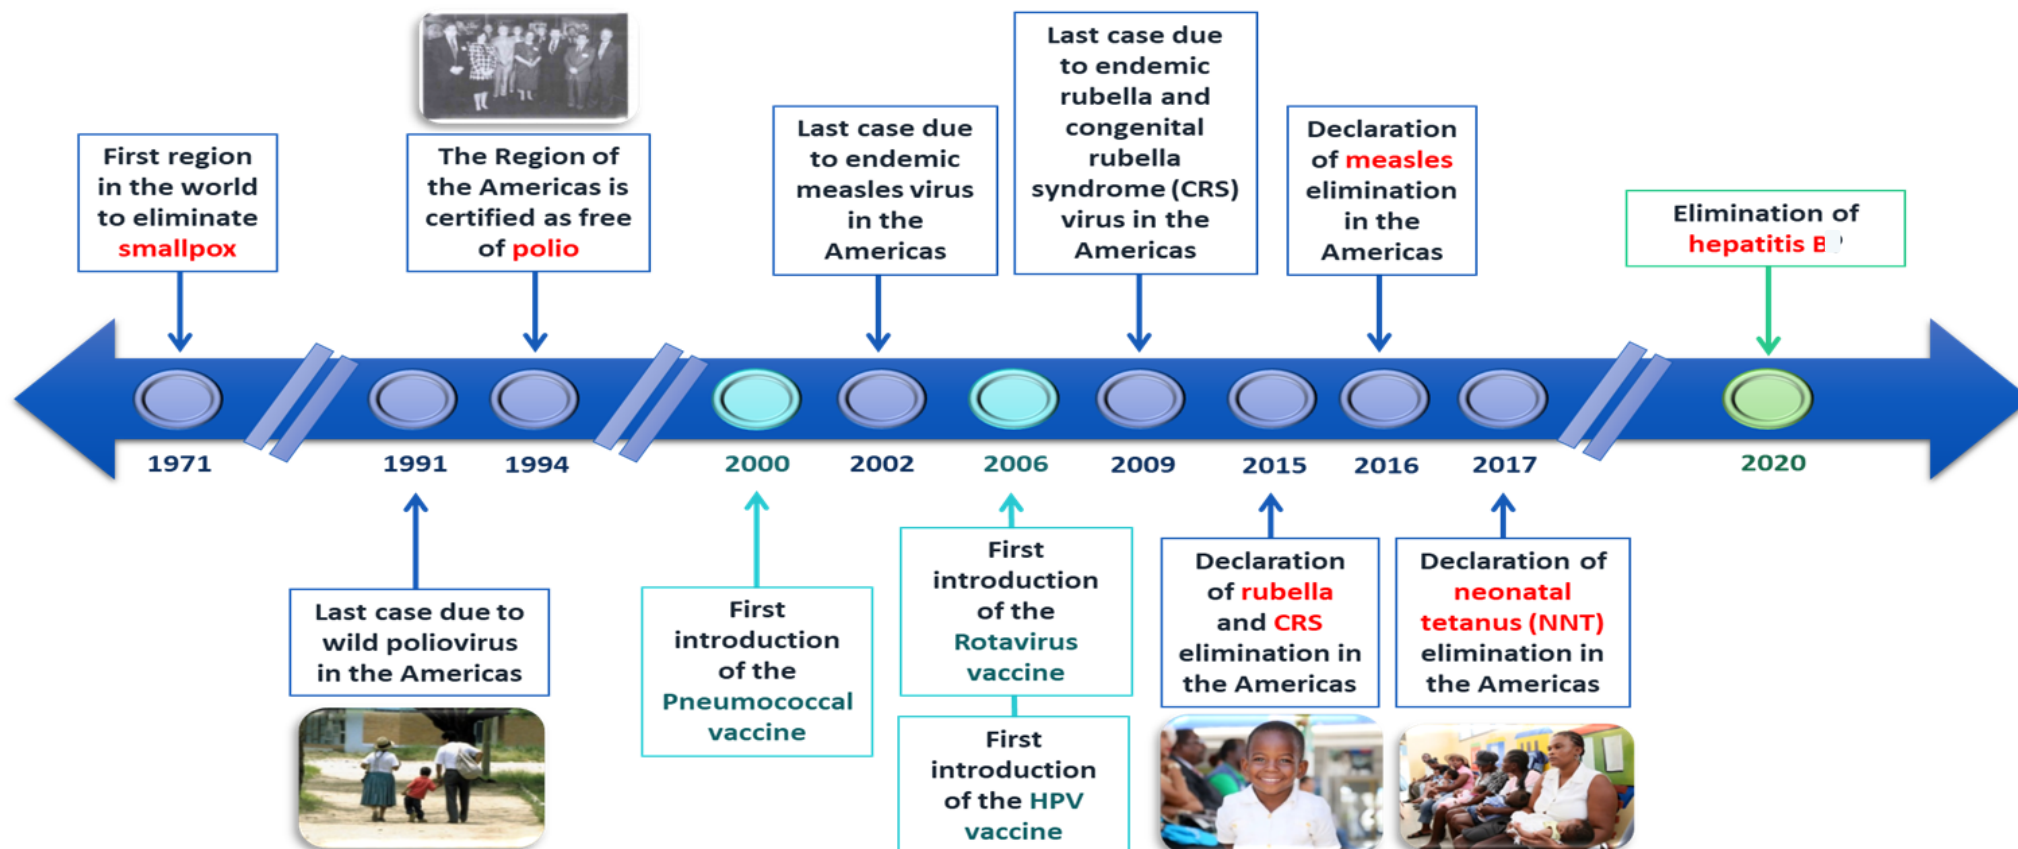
First region in the world to eliminate smallpox

The Region of the Americas is certified as free of polio

Last case due to endemic measles virus in the Americas

Last case due to endemic rubella and congenital rubella syndrome (CRS) virus in the Americas

Declaration of measles elimination in the Americas

Elimination of hepatitis B

1971

1991

1994

2000

2002

2006

2009

2015

2016

2017

2020

Last case due to wild poliovirus in the Americas

First introduction of the Pneumococcal vaccine

First introduction of the Rotavirus vaccine

First introduction of the HPV vaccine

Declaration of rubella and CRS elimination in the Americas

Declaration of neonatal tetanus (NNT) elimination in the Americas